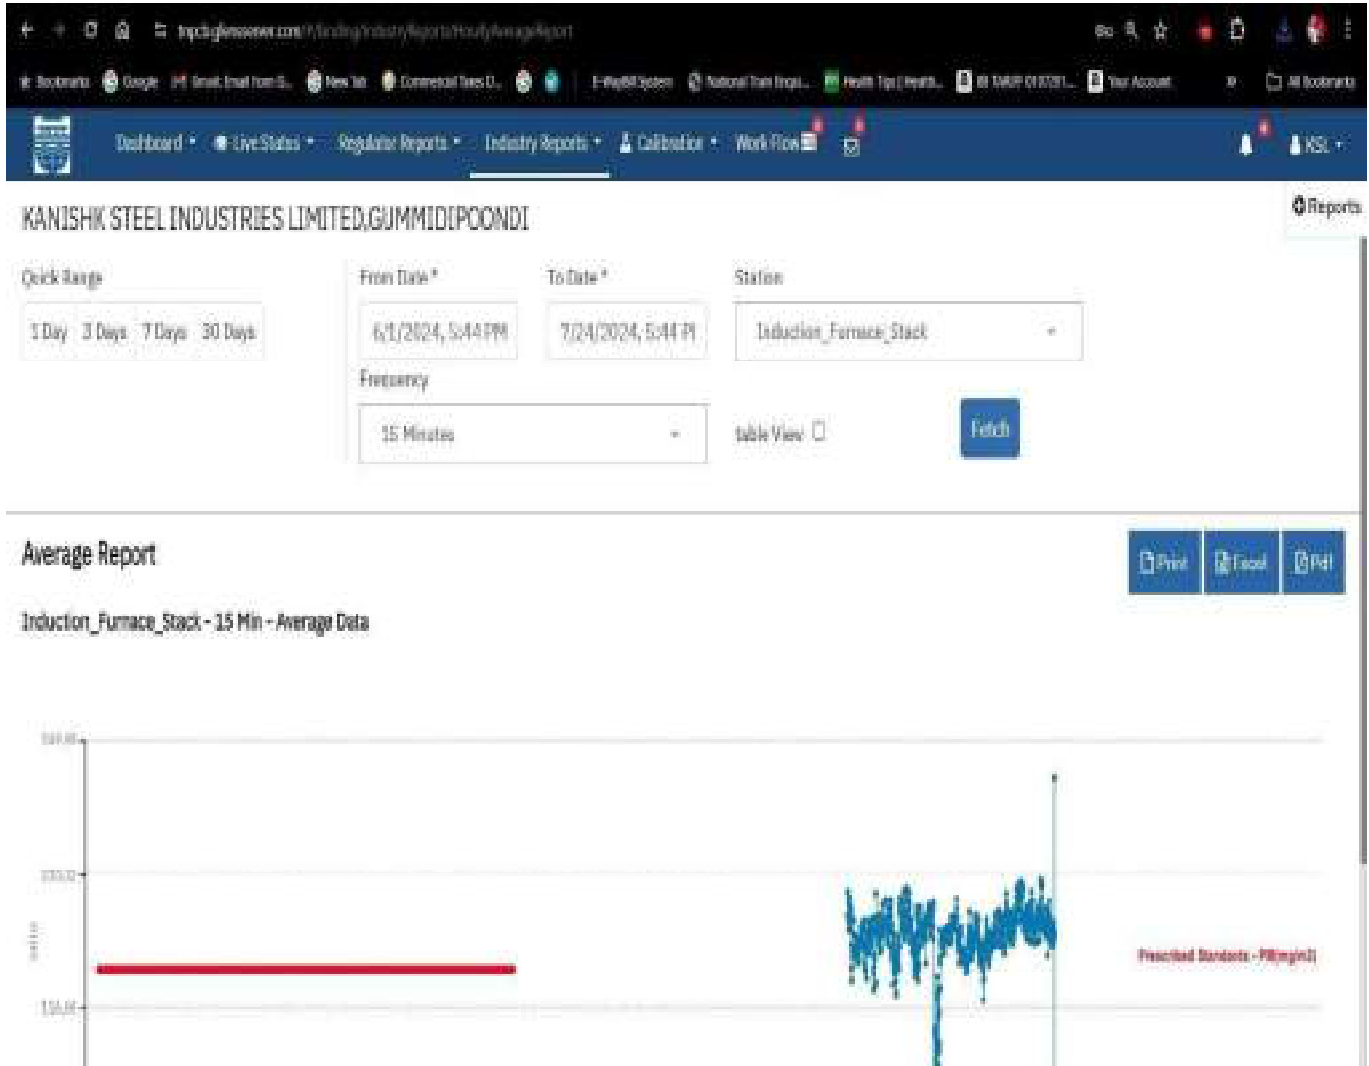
tnpcb.glensserver.com/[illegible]

Bookmarks Google Gmail: Email from G... New Tab Commercial Taxes D... E-Way Bill System National Trust Engg... Health Tips | Health... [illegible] Your Account All Bookmarks

Dashboard • Live Status • Regulator Reports • Industry Reports • Calibration • Work Flow

KSL •

Reports

KANISHK STEEL INDUSTRIES LIMITED,GUMMIDIPOONDI

Quick Range

1 Day 3 Days 7 Days 30 Days

From Date *

6/1/2024, 5:44 PM

To Date *

7/24/2024, 5:44 PI

Station

Induction_Furnace_Stack

Frequency

15 Minutes

table View

Fetch

Average Report

Print Excel Pdf

Induction_Furnace_Stack - 15 Min - Average Data

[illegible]

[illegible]

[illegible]

Prescribed Standards - PM(mg/m3)